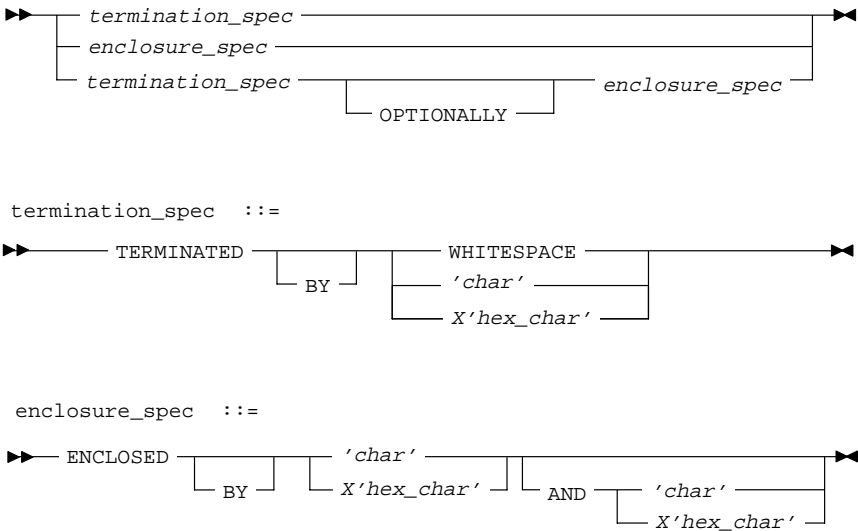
termination_spec
enclosure_spec
termination_spec
OPTIONALLY
enclosure_spec

termination_spec ::=

TERMINATED
BY
WHITESPACE
'char'
X'hex_char'

enclosure_spec ::=

ENCLOSED
BY
'char'
X'hex_char'
AND
'char'
X'hex_char'